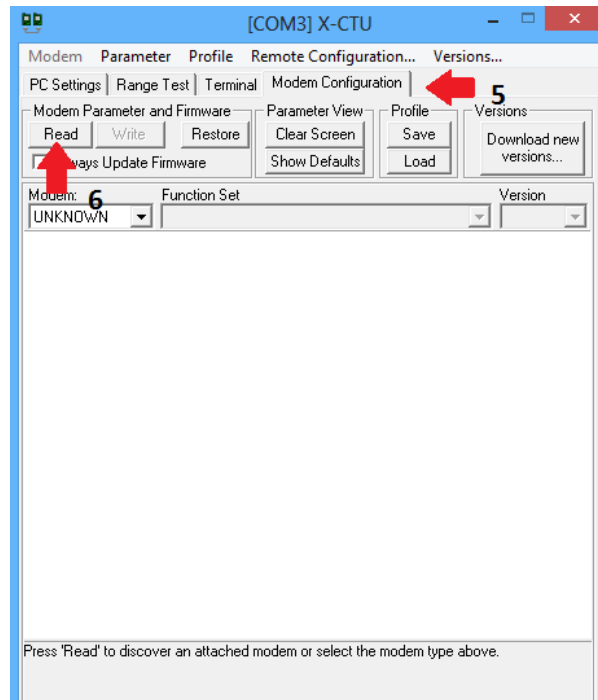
[COM3] X-CTU

Modem Parameter Profile Remote Configuration... Versions...

PC Settings | Range Test | Terminal | Modem Configuration

5

Modem Parameter and Firmware
Read Write Restore
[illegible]ways Update Firmware

Parameter View
Clear Screen
Show Defaults

Profile
Save
Load

Versions
Download new versions...

6

Modem: Function Set Version
UNKNOWN

Press 'Read' to discover an attached modem or select the modem type above.